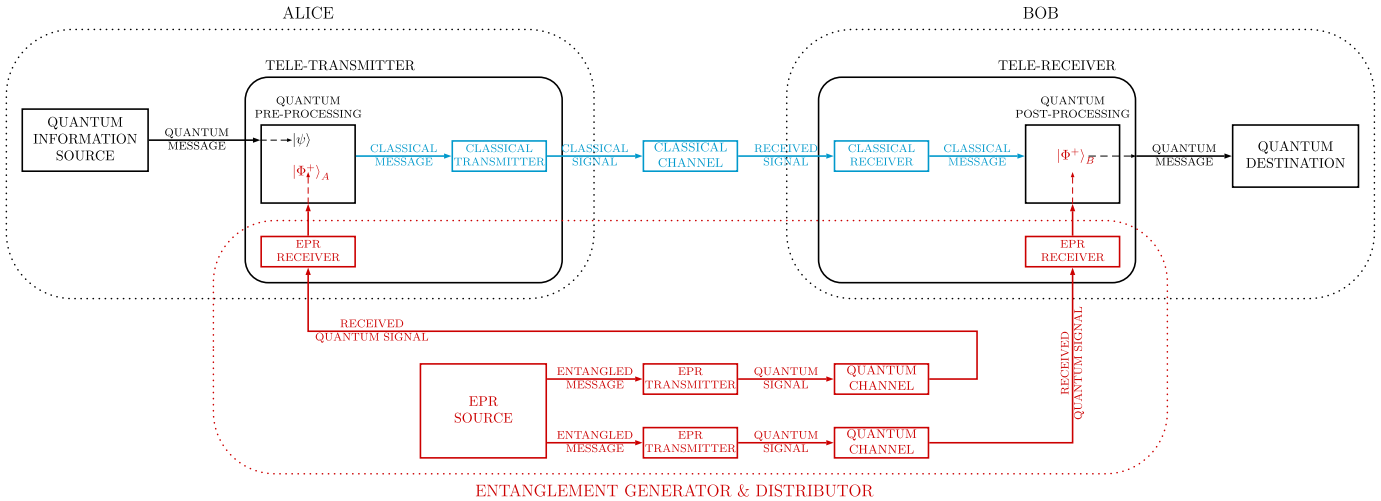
ALICE

BOB

TELE-TRANSMITTER

TELE-RECEIVER

QUANTUM INFORMATION SOURCE

QUANTUM MESSAGE

QUANTUM PRE-PROCESSING

$|\psi\rangle$

$|\Phi^+\rangle_A$

CLASSICAL MESSAGE

CLASSICAL TRANSMITTER

CLASSICAL SIGNAL

CLASSICAL CHANNEL

RECEIVED SIGNAL

CLASSICAL RECEIVER

CLASSICAL MESSAGE

QUANTUM POST-PROCESSING

$|\Phi^+\rangle_B$

QUANTUM MESSAGE

QUANTUM DESTINATION

EPR RECEIVER

EPR RECEIVER

RECEIVED QUANTUM SIGNAL

RECEIVED QUANTUM SIGNAL

EPR SOURCE

ENTANGLED MESSAGE

EPR TRANSMITTER

QUANTUM SIGNAL

QUANTUM CHANNEL

ENTANGLED MESSAGE

EPR TRANSMITTER

QUANTUM SIGNAL

QUANTUM CHANNEL

ENTANGLEMENT GENERATOR & DISTRIBUTOR